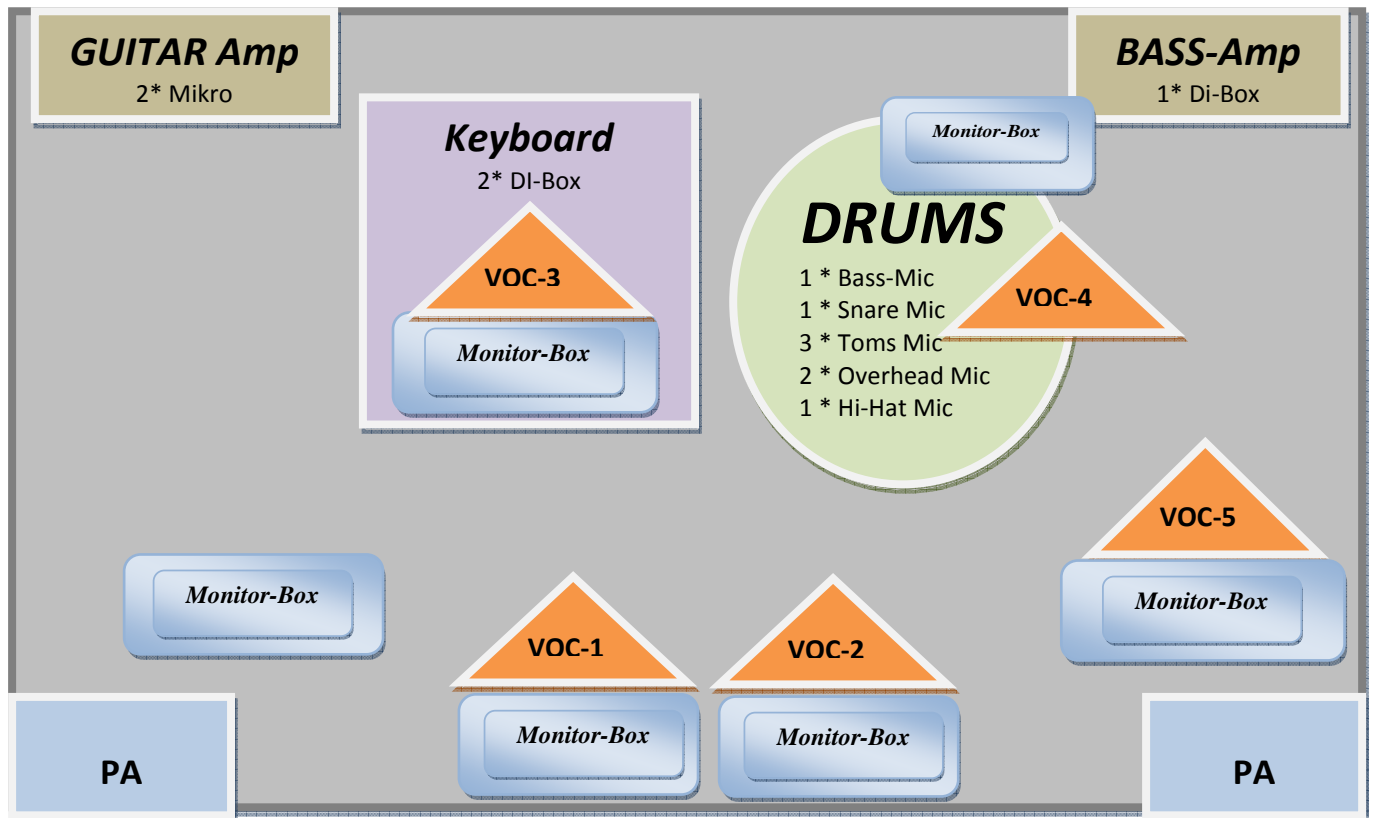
GUITAR Amp
2* Mikro

Keyboard
2* DI-Box

VOC-3

Monitor-Box

Monitor-Box

BASS-Amp
1* Di-Box

DRUMS
1 * Bass-Mic
1 * Snare Mic
3 * Toms Mic
2 * Overhead Mic
1 * Hi-Hat Mic

VOC-4

VOC-5

Monitor-Box

Monitor-Box

VOC-1

VOC-2

Monitor-Box

Monitor-Box

PA

PA